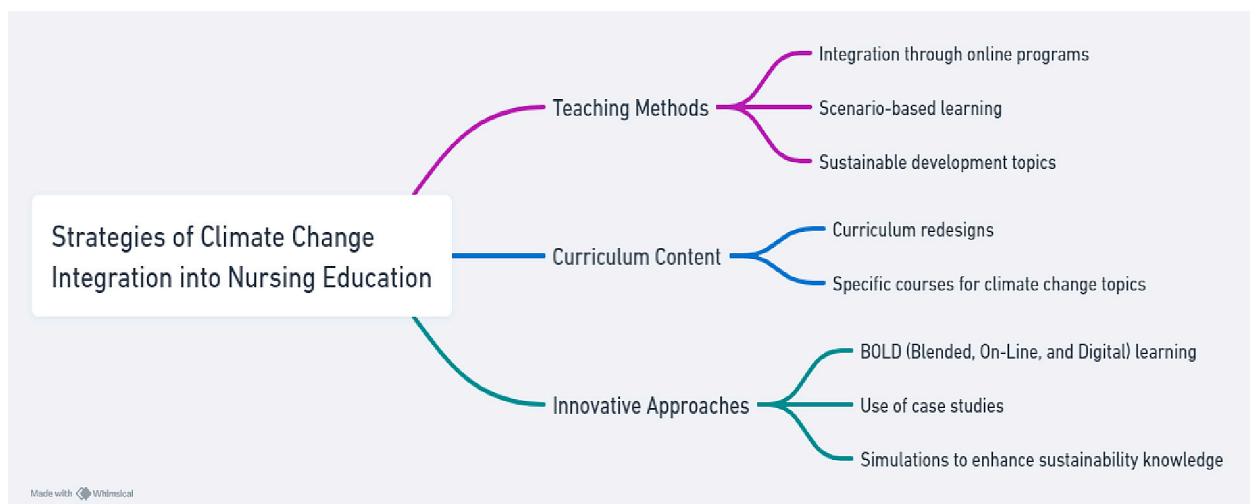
Strategies of Climate Change Integration into Nursing Education

Teaching Methods

Integration through online programs

Scenario-based learning

Sustainable development topics

Curriculum Content

Curriculum redesigns

Specific courses for climate change topics

Innovative Approaches

BOLD (Blended, On-Line, and Digital) learning

Use of case studies

Simulations to enhance sustainability knowledge

Made with Whimsical